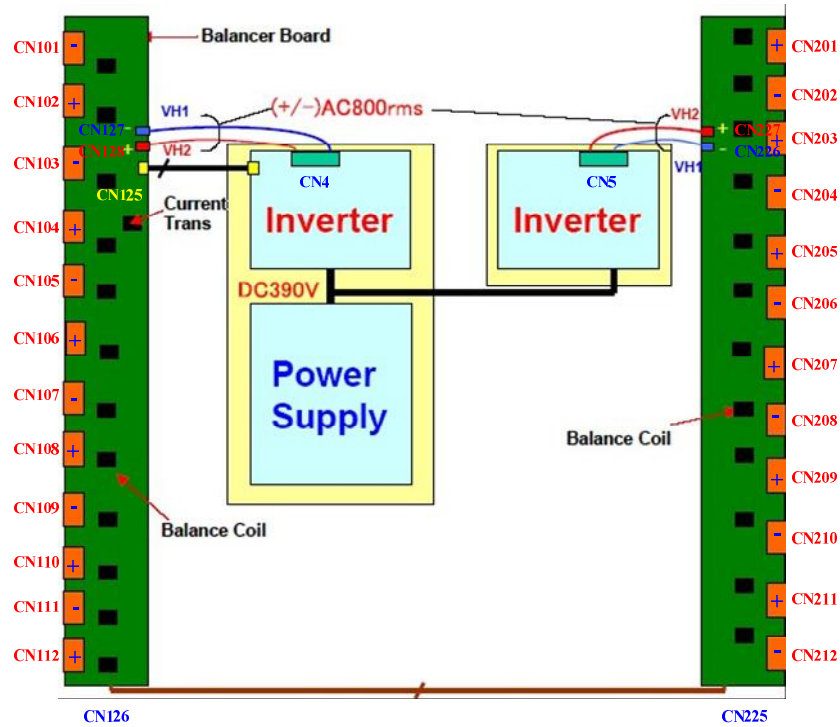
CN101 -
Balancer Board
CN102 +
VH1
(+/-)AC800rms
VH2
CN127 -
CN128 +
VH2
CN227
+
CN203 +
- CN226
VH1
CN103 -
CN125
CN4
CN5
Current Trans
Inverter
Inverter
CN104 +
CN105 -
DC390V
CN106 +
Power Supply
CN107 -
CN108 +
CN109 -
Balance Coil
CN110 +
CN111 -
CN112 +
CN201 +
CN202 -
CN204 -
CN205 +
CN206 -
CN207 +
CN208 -
Balance Coil
CN209 +
CN210 -
CN211 +
CN212 -
CN126
CN225